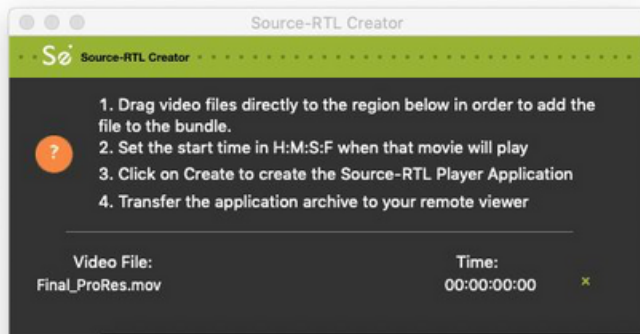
Source-RTL Creator

Sø Source-RTL Creator

?

1. Drag video files directly to the region below in order to add the file to the bundle.
2. Set the start time in H:M:S:F when that movie will play
3. Click on Create to create the Source-RTL Player Application
4. Transfer the application archive to your remote viewer

Video File:
Final_ProRes.mov

Time:
00:00:00:00

×